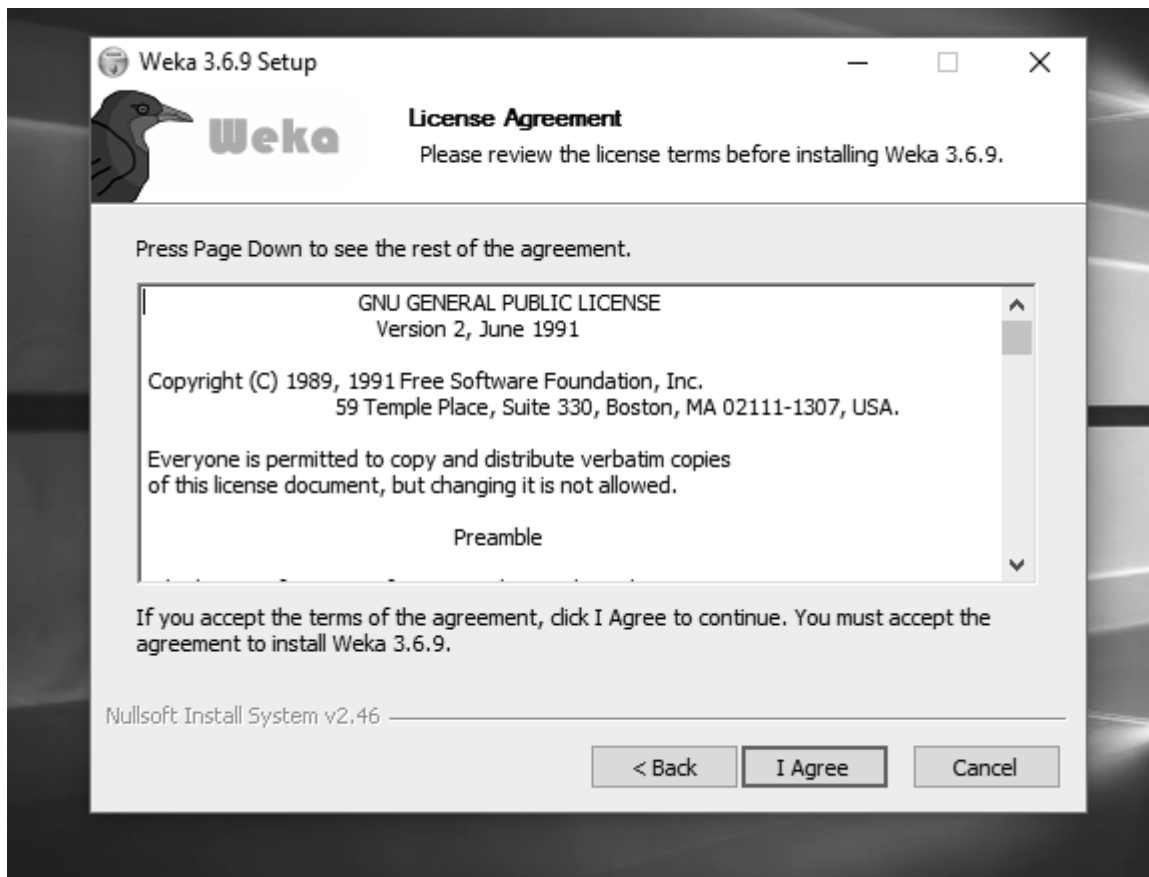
Weka 3.6.9 Setup

Weka

License Agreement

Please review the license terms before installing Weka 3.6.9.

Press Page Down to see the rest of the agreement.

GNU GENERAL PUBLIC LICENSE
Version 2, June 1991

Copyright (C) 1989, 1991 Free Software Foundation, Inc.
59 Temple Place, Suite 330, Boston, MA 02111-1307, USA.

Everyone is permitted to copy and distribute verbatim copies of this license document, but changing it is not allowed.

Preamble

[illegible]

If you accept the terms of the agreement, click I Agree to continue. You must accept the agreement to install Weka 3.6.9.

Nullsoft Install System v2.46

< Back

I Agree

Cancel